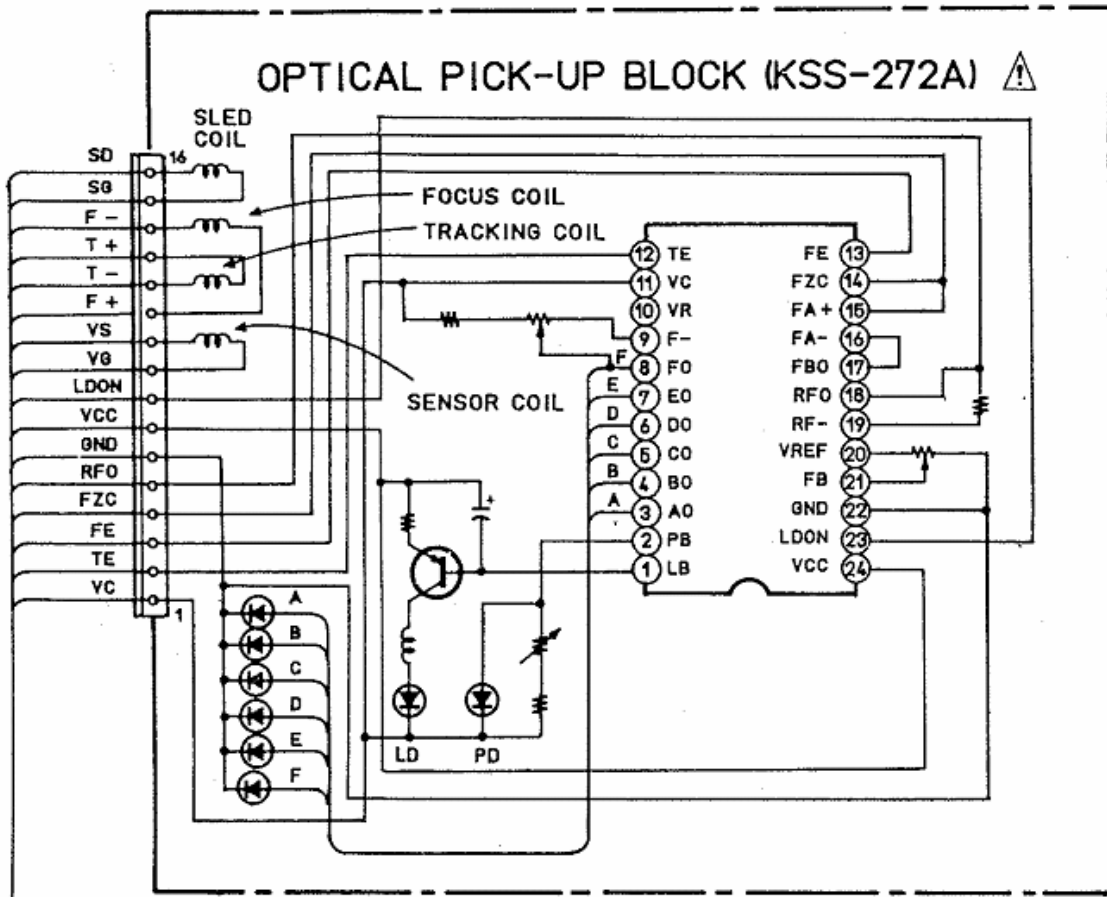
OPTICAL PICK-UP BLOCK (KSS-272A) ⚠

SLED COIL

16

SD
SG
F –
T +
T –
F +
VS
VG
LDON
VCC
GND
RFO
FZC
FE
TE
VC

1

FOCUS COIL
TRACKING COIL
SENSOR COIL

12 TE
11 VC
10 VR
9 F-
8 FO
7 EO
6 DO
5 CO
4 BO
3 AO
2 PB
1 LB

F
E
D
C
B
A

FE 13
FZC 14
FA + 15
FA- 16
FBO 17
RFO 18
RF- 19
VREF 20
FB 21
GND 22
LDON 23
VCC 24

+

A
B
C
D
E
F

LD
PD